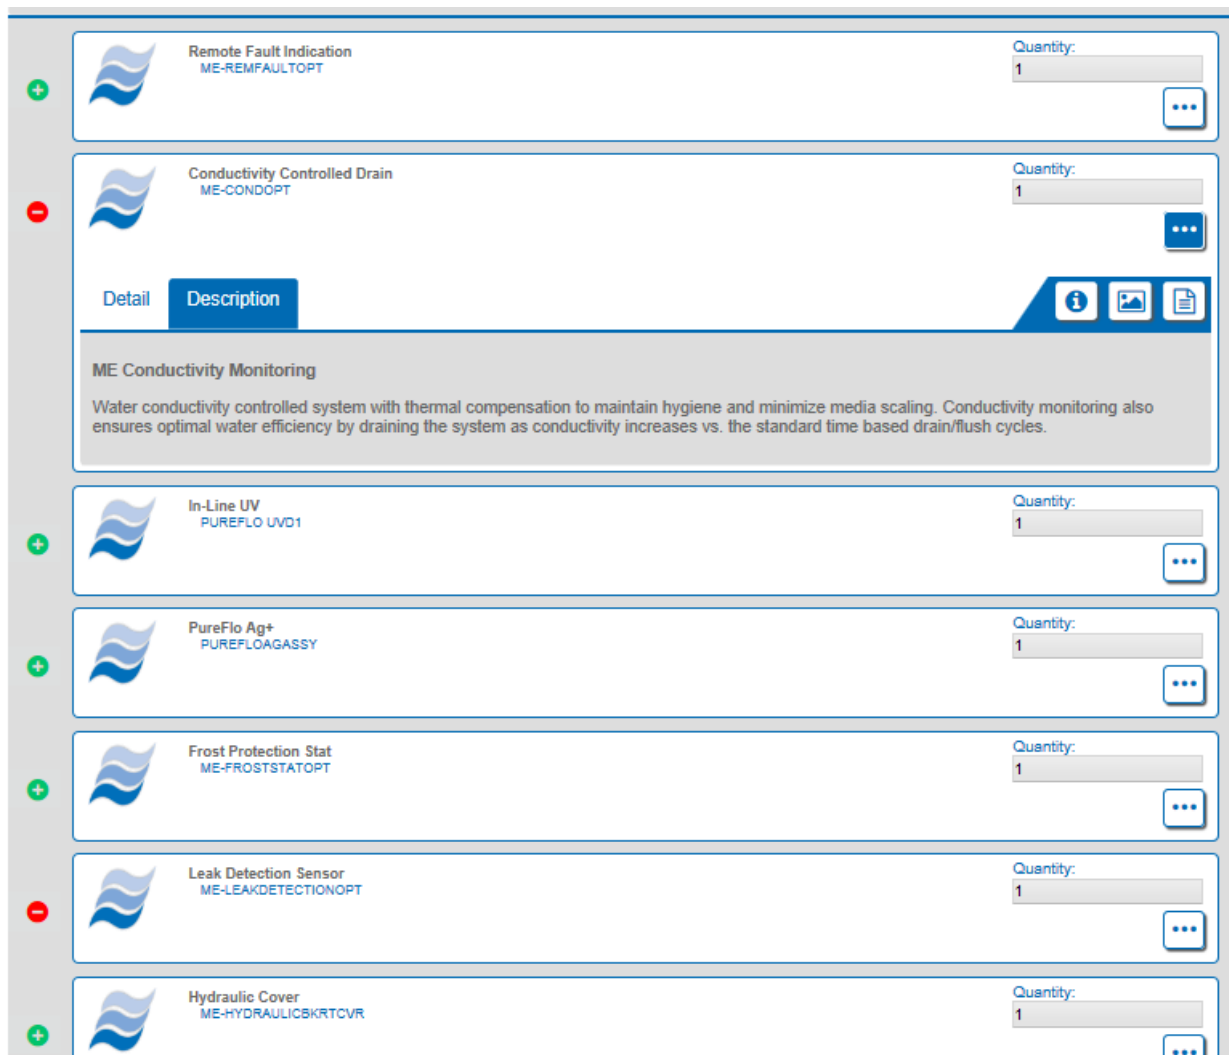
Remote Fault Indication
ME-REMFAULTOPT
Quantity:
1
•••

Conductivity Controlled Drain
ME-CONDOPT
Quantity:
1
•••

Detail
Description

ME Conductivity Monitoring

Water conductivity controlled system with thermal compensation to maintain hygiene and minimize media scaling. Conductivity monitoring also ensures optimal water efficiency by draining the system as conductivity increases vs. the standard time based drain/flush cycles.

In-Line UV
PUREFLO UVD1
Quantity:
1
•••

PureFlo Ag+
PUREFLOAGASSY
Quantity:
1
•••

Frost Protection Stat
ME-FROSTSTATOPT
Quantity:
1
•••

Leak Detection Sensor
ME-LEAKDETECTIONOPT
Quantity:
1
•••

Hydraulic Cover
ME-HYDRAULICBKRTCVR
Quantity:
1
•••